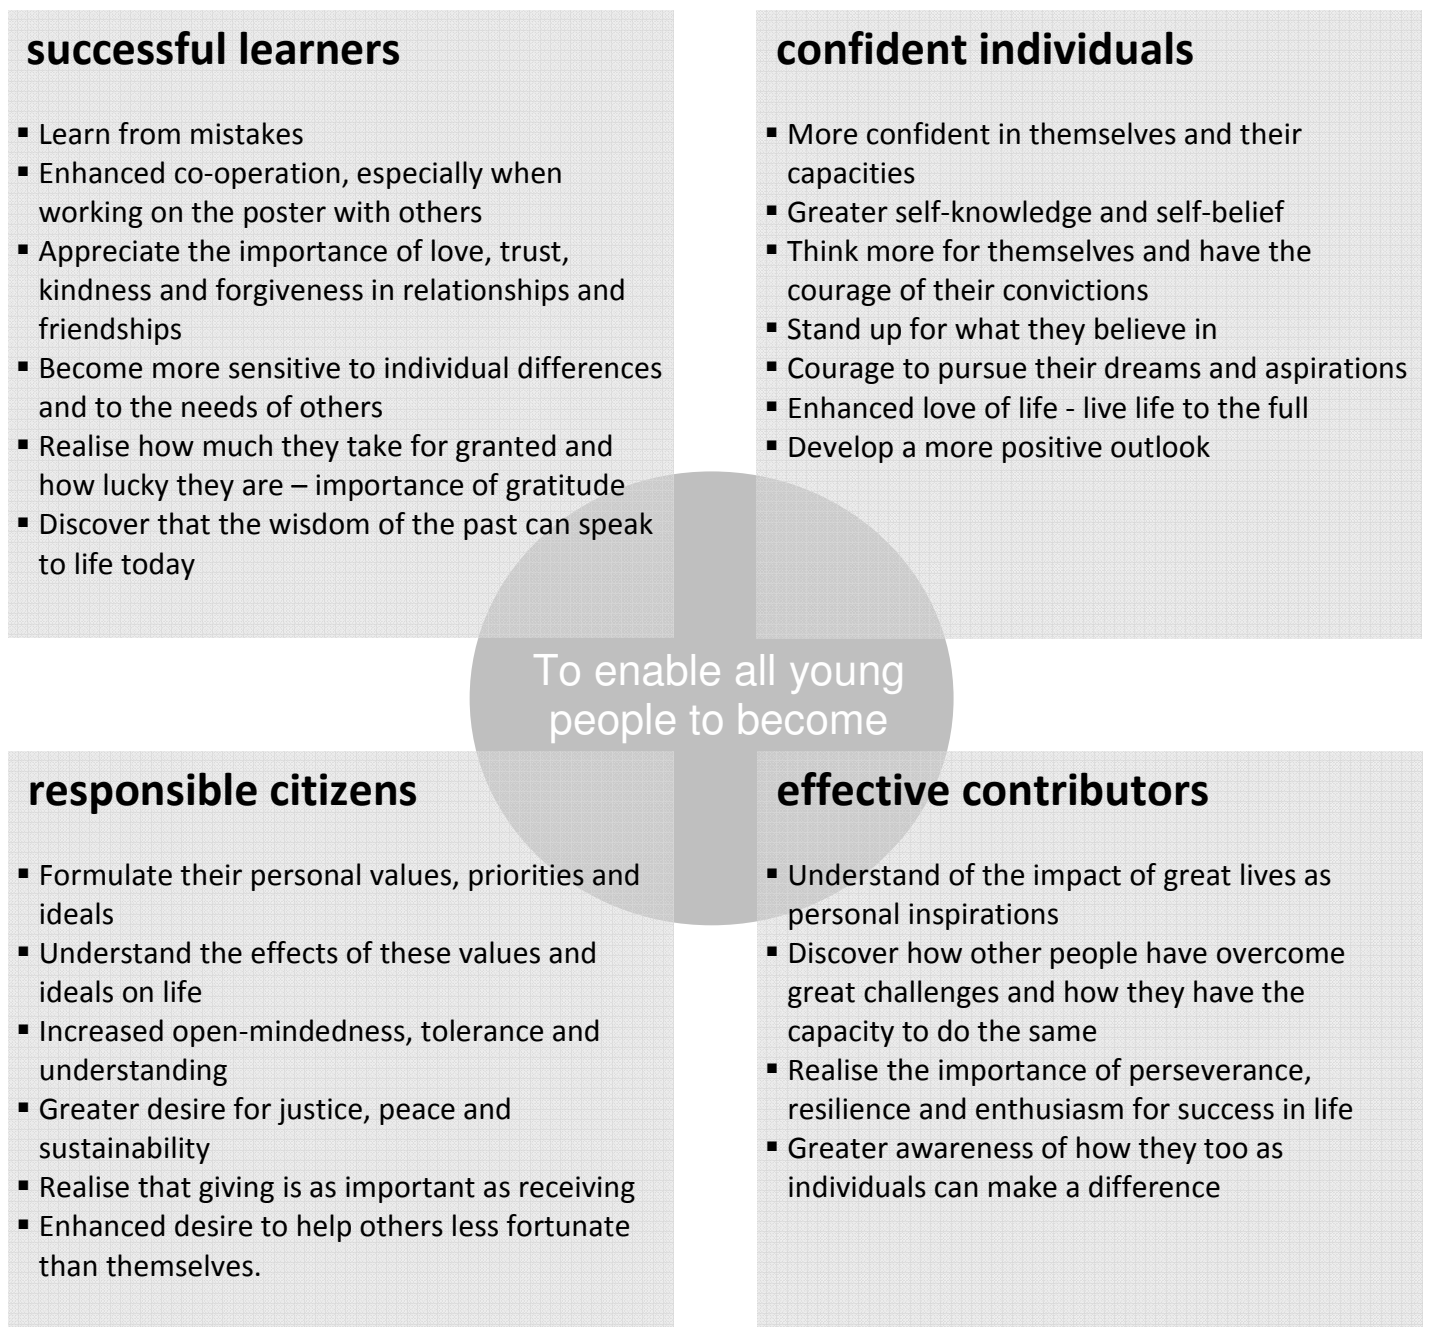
successful learners

- Learn from mistakes
- Enhanced co-operation, especially when working on the poster with others
- Appreciate the importance of love, trust, kindness and forgiveness in relationships and friendships
- Become more sensitive to individual differences and to the needs of others
- Realise how much they take for granted and how lucky they are – importance of gratitude
- Discover that the wisdom of the past can speak to life today

confident individuals

- More confident in themselves and their capacities
- Greater self-knowledge and self-belief
- Think more for themselves and have the courage of their convictions
- Stand up for what they believe in
- Courage to pursue their dreams and aspirations
- Enhanced love of life - live life to the full
- Develop a more positive outlook

To enable all young people to become

responsible citizens

- Formulate their personal values, priorities and ideals
- Understand the effects of these values and ideals on life
- Increased open-mindedness, tolerance and understanding
- Greater desire for justice, peace and sustainability
- Realise that giving is as important as receiving
- Enhanced desire to help others less fortunate than themselves.

effective contributors

- Understand of the impact of great lives as personal inspirations
- Discover how other people have overcome great challenges and how they have the capacity to do the same
- Realise the importance of perseverance, resilience and enthusiasm for success in life
- Greater awareness of how they too as individuals can make a difference